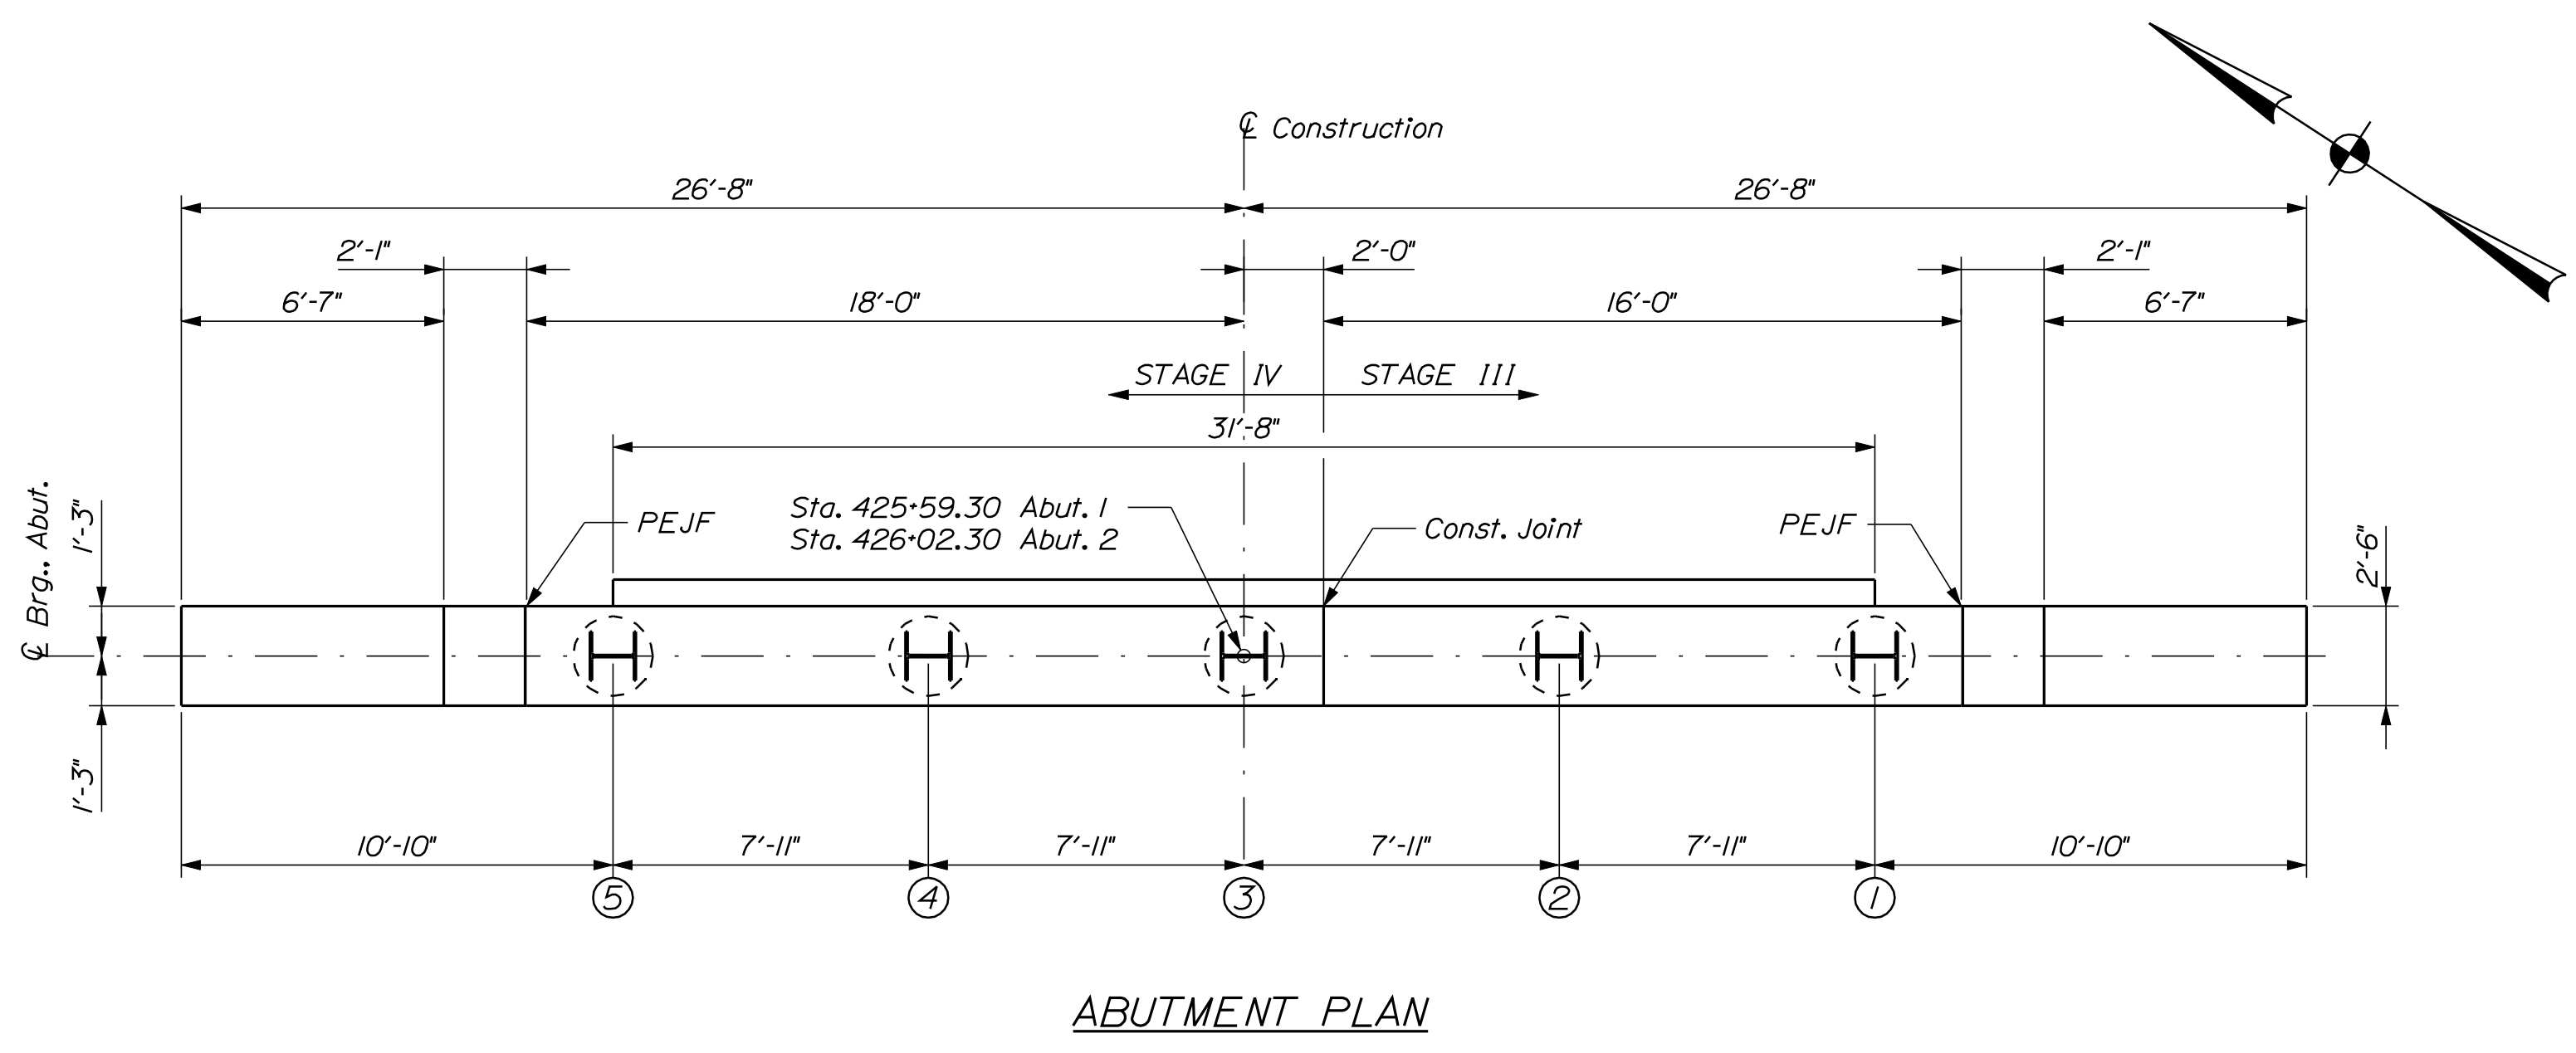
℄ Construction

26'-8"
26'-8"
2'-1"
2'-0"
2'-1"
6'-7"
18'-0"
16'-0"
6'-7"
STAGE IV
STAGE III
31'-8"
PEJF
Sta. 425+59.30 Abut. 1
Sta. 426+02.30 Abut. 2
Const. Joint
PEJF
℄ Brg.. Abut.
1'-3"
1'-3"
2'-6"
10'-10"
7'-11"
7'-11"
7'-11"
7'-11"
10'-10"
5
4
3
2
1

ABUTMENT PLAN